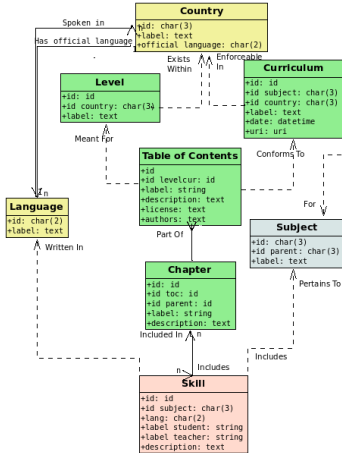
Country
+id: char(3)
+label: text
+official language: char(2)

Spoken in
Has official language
n

Level
+id: id
+id country: char(3)
+label: text

Exists Within
Enforceable In

Curriculum
+id: id
+id subject: char(3)
+id country: char(3)
+label: text
+date: datetime
+uri: uri

Meant For

Table of Contents
+id
+id levelcur: id
+label: string
+description: text
+license: text
+authors: text

Conforms To

Language
+id: char(2)
+label: text

n

For

Subject
+id: char(3)
+id parent: char(3)
+label: text

Written In

Part Of

Chapter
+id: id
+id toc: id
+id parent: id
+label: string
+description: text

Pertains To

Included In
n
Includes
Includes
n

Skill
+id: id
+id subject: char(3)
+lang: char(2)
+label student: string
+label teacher: string
+description: text